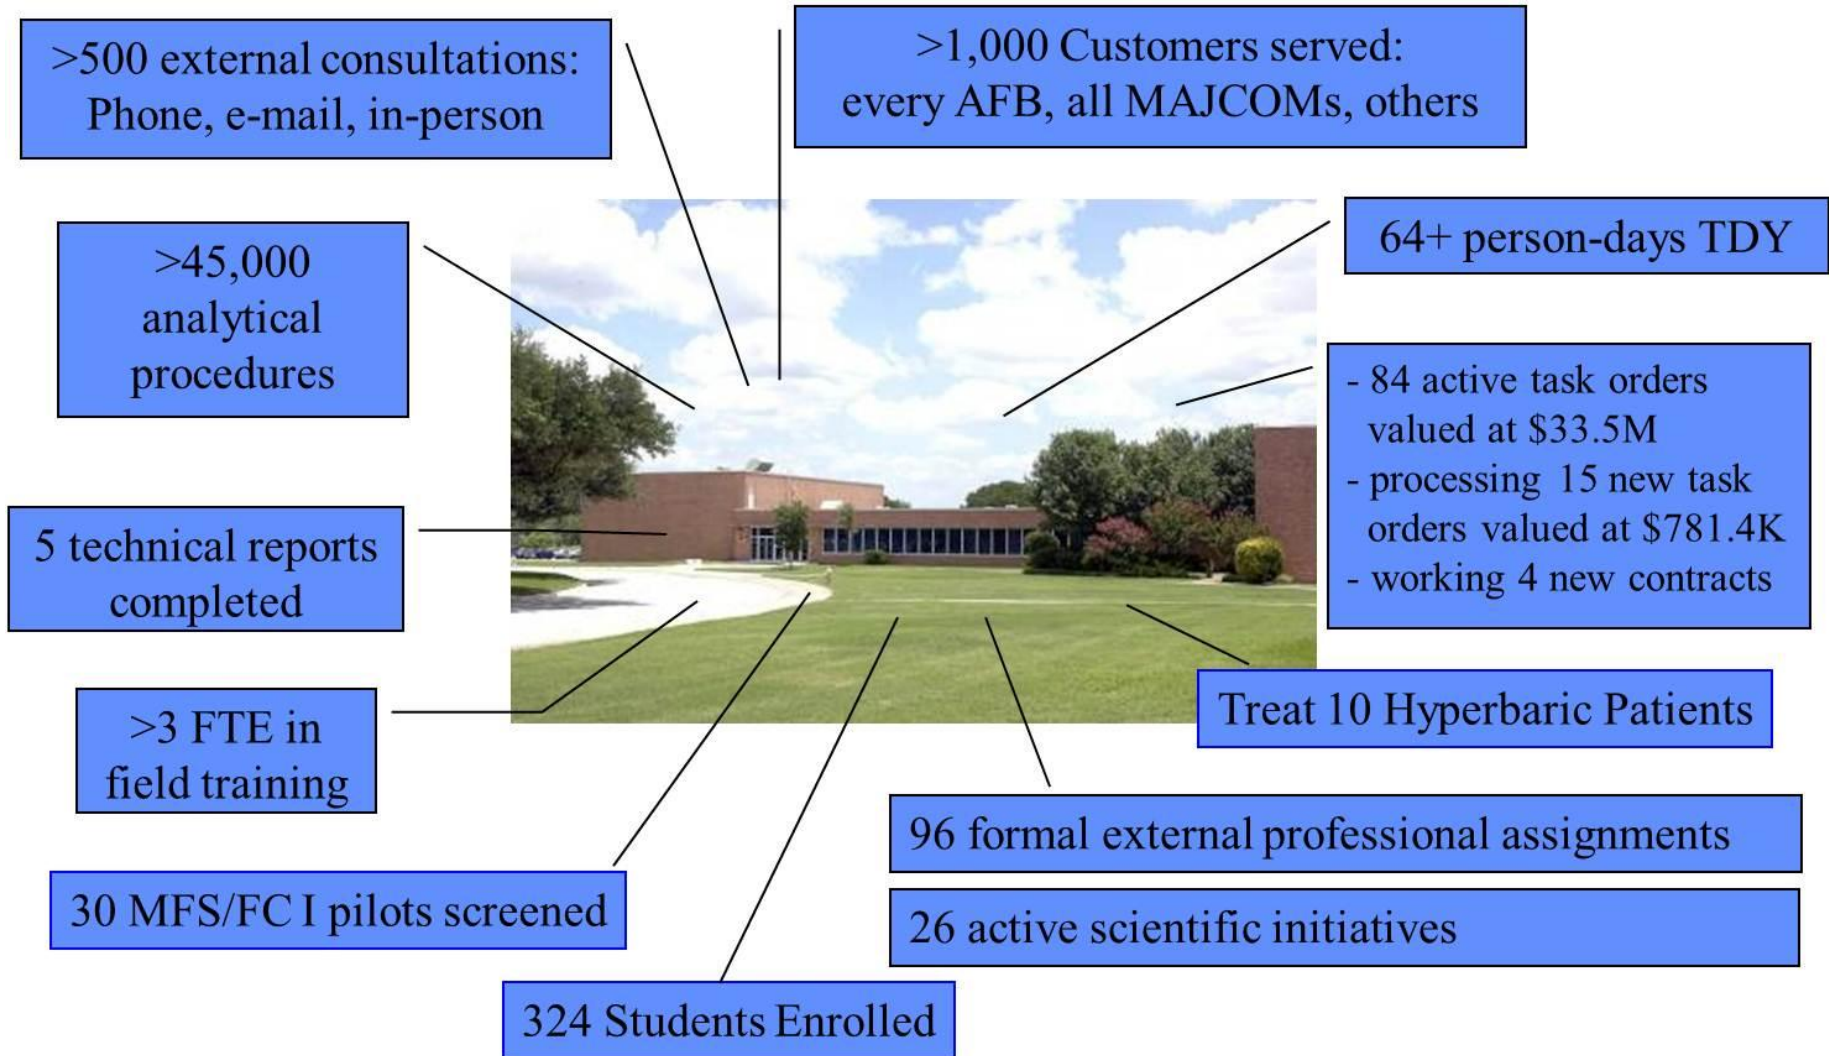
>500 external consultations: Phone, e-mail, in-person

>1,000 Customers served: every AFB, all MAJCOMs, others

>45,000 analytical procedures

64+ person-days TDY

- 84 active task orders valued at \$33.5M
- processing 15 new task orders valued at \$781.4K
- working 4 new contracts

5 technical reports completed

>3 FTE in field training

Treat 10 Hyperbaric Patients

96 formal external professional assignments

30 MFS/FC I pilots screened

26 active scientific initiatives

324 Students Enrolled